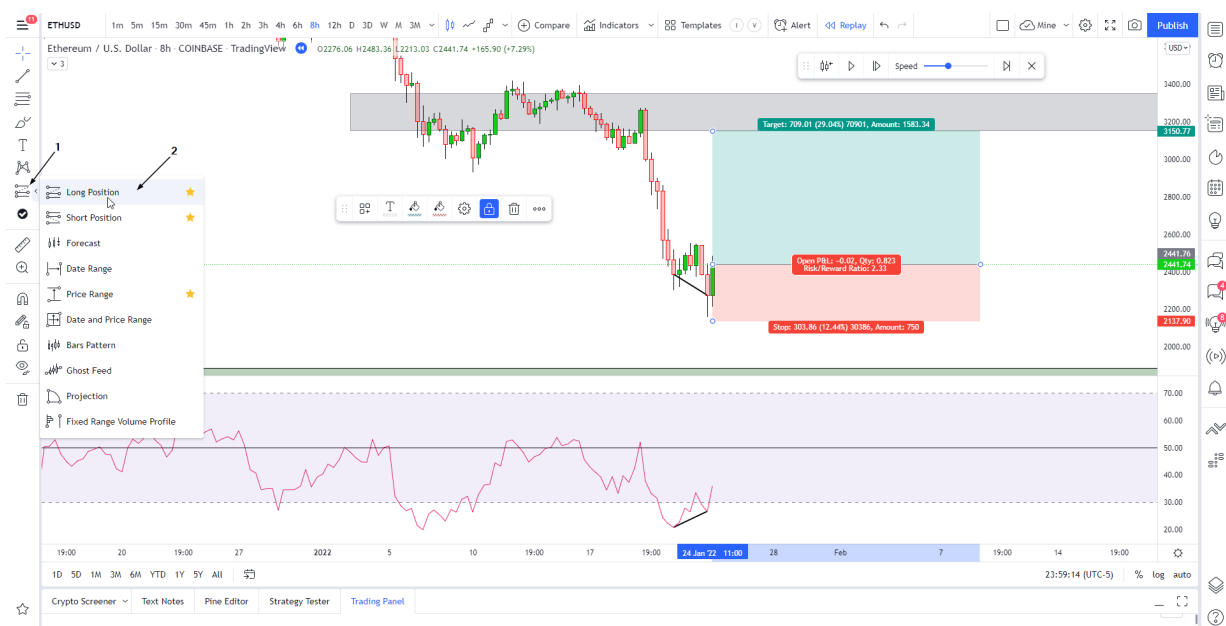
11 ETHUSD 1m 5m 15m 30m 45m 1h 2h 3h 4h 6h 8h 12h D 3D W M 3M Compare Indicators Templates Alert Replay Mine Publish

Ethereum / U.S. Dollar · 8h · COINBASE · TradingView O2276.06 H2483.36 L2213.03 C2441.74 +165.90 (+7.29%)

3

USD

Speed

Target: 709.01 (29.04%) 70901, Amount: 1583.34

Open P&L: -0.02, Qty: 0.823
Risk/Reward Ratio: 2.33

Stop: 303.86 (12.44%) 30386, Amount: 750

3400.00
3200.00
3150.77
3000.00
2800.00
2600.00
2441.76
2441.74
2400.00
2200.00
2137.90
2000.00

70.00
60.00
50.00
40.00
30.00
20.00

1
2

Long Position
Short Position
Forecast
Date Range
Price Range
Date and Price Range
Bars Pattern
Ghost Feed
Projection
Fixed Range Volume Profile

19:00 20 19:00 27 2022 5 10 19:00 17 19:00 24 Jan '22 11:00 28 Feb 7 19:00 14 19:00

1D 5D 1M 3M 6M YTD 1Y 5Y All

23:59:14 (UTC-5) % log auto

Crypto Screener Text Notes Pine Editor Strategy Tester Trading Panel

4
8